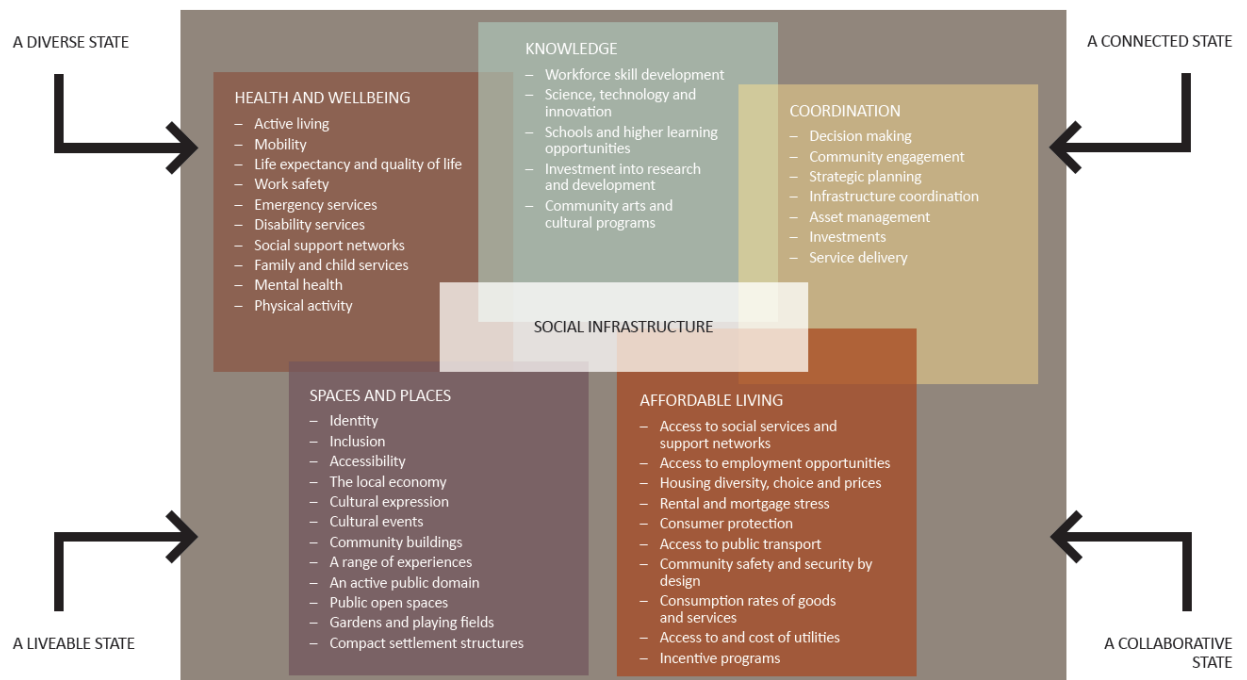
A DIVERSE STATE

KNOWLEDGE
– Workforce skill development
– Science, technology and innovation
– Schools and higher learning opportunities
– Investment into research and development
– Community arts and cultural programs

A CONNECTED STATE

HEALTH AND WELLBEING
– Active living
– Mobility
– Life expectancy and quality of life
– Work safety
– Emergency services
– Disability services
– Social support networks
– Family and child services
– Mental health
– Physical activity

COORDINATION
– Decision making
– Community engagement
– Strategic planning
– Infrastructure coordination
– Asset management
– Investments
– Service delivery

SOCIAL INFRASTRUCTURE

SPACES AND PLACES
– Identity
– Inclusion
– Accessibility
– The local economy
– Cultural expression
– Cultural events
– Community buildings
– A range of experiences
– An active public domain
– Public open spaces
– Gardens and playing fields
– Compact settlement structures

AFFORDABLE LIVING
– Access to social services and support networks
– Access to employment opportunities
– Housing diversity, choice and prices
– Rental and mortgage stress
– Consumer protection
– Access to public transport
– Community safety and security by design
– Consumption rates of goods and services
– Access to and cost of utilities
– Incentive programs

A LIVEABLE STATE

A COLLABORATIVE STATE